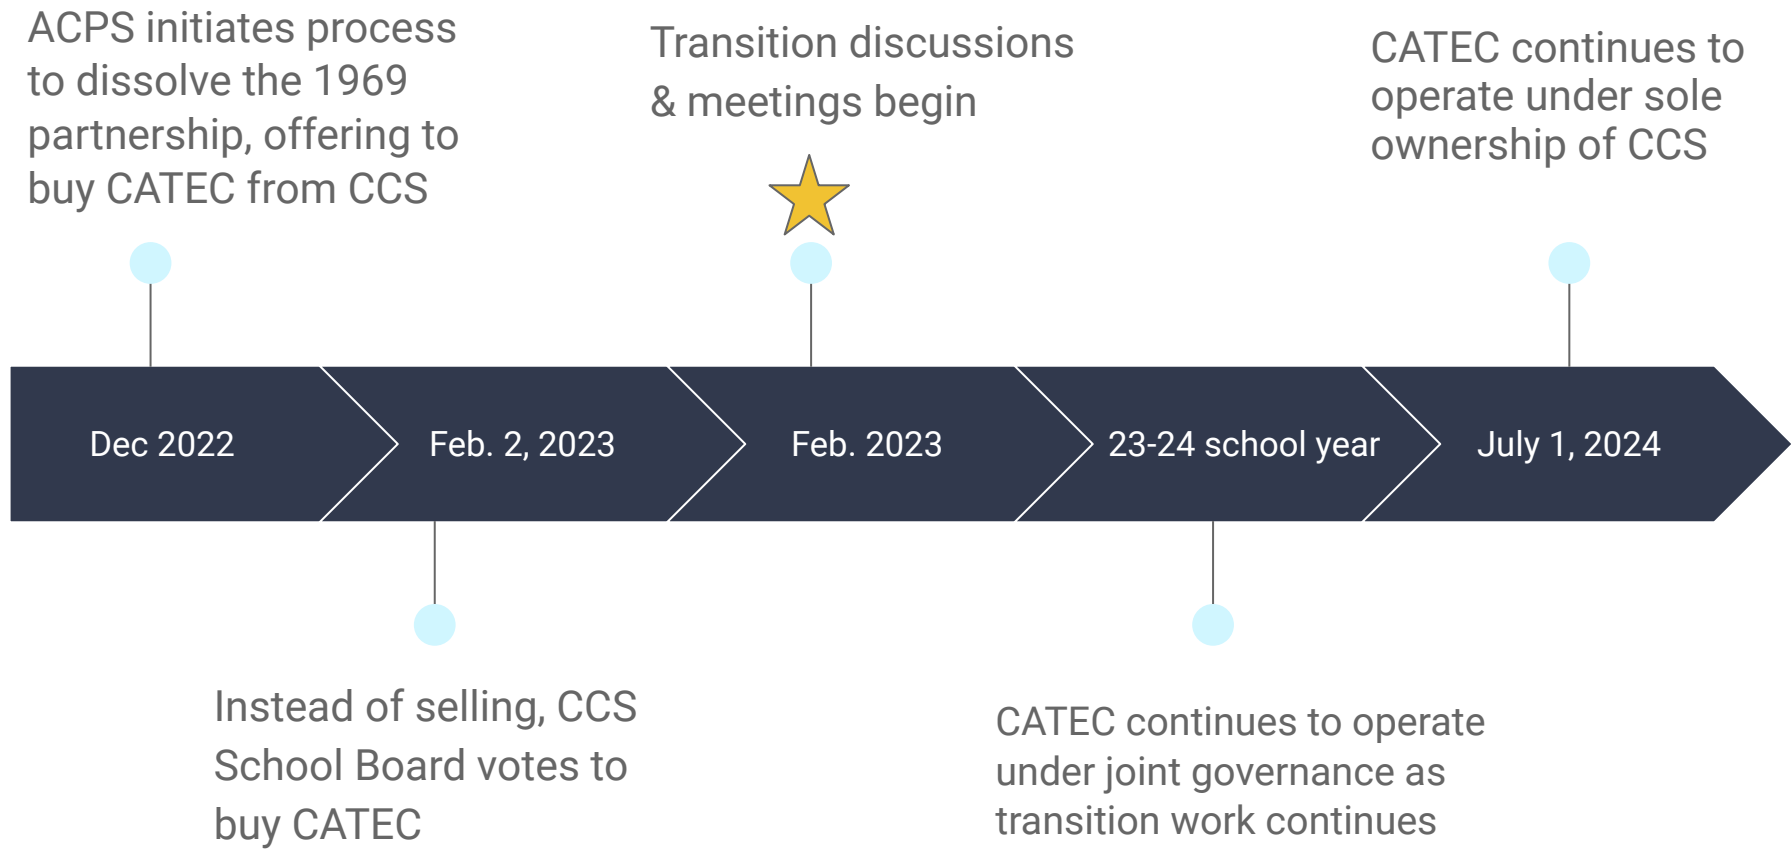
ACPS initiates process to dissolve the 1969 partnership, offering to buy CATEC from CCS

Transition discussions & meetings begin

CATEC continues to operate under sole ownership of CCS

Dec 2022

Feb. 2, 2023

Feb. 2023

23-24 school year

July 1, 2024

Instead of selling, CCS School Board votes to buy CATEC

CATEC continues to operate under joint governance as transition work continues